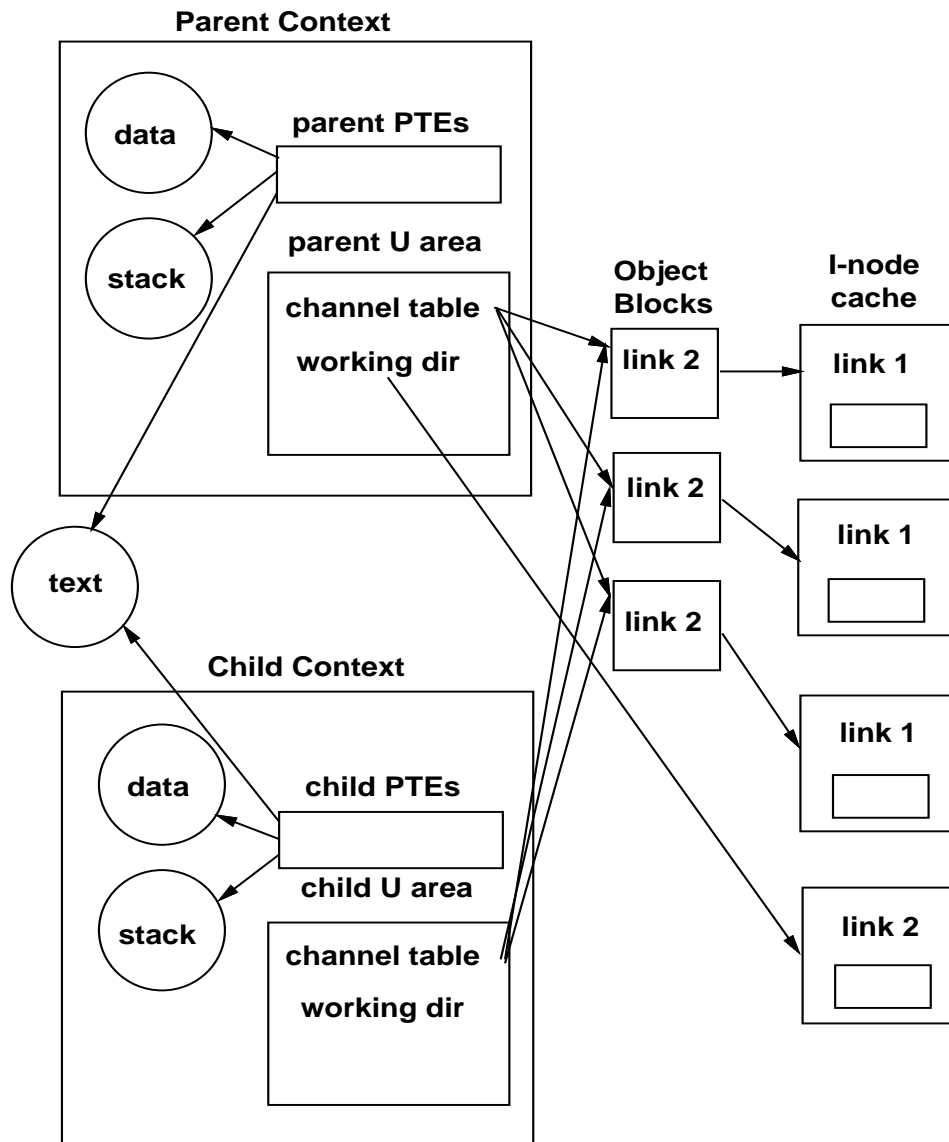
Parent Context

data

parent PTEs

stack

parent U area

channel table

working dir

Object Blocks

I-node cache

link 2

link 1

link 2

link 1

link 2

text

Child Context

link 1

data

child PTEs

stack

child U area

channel table

working dir

link 2